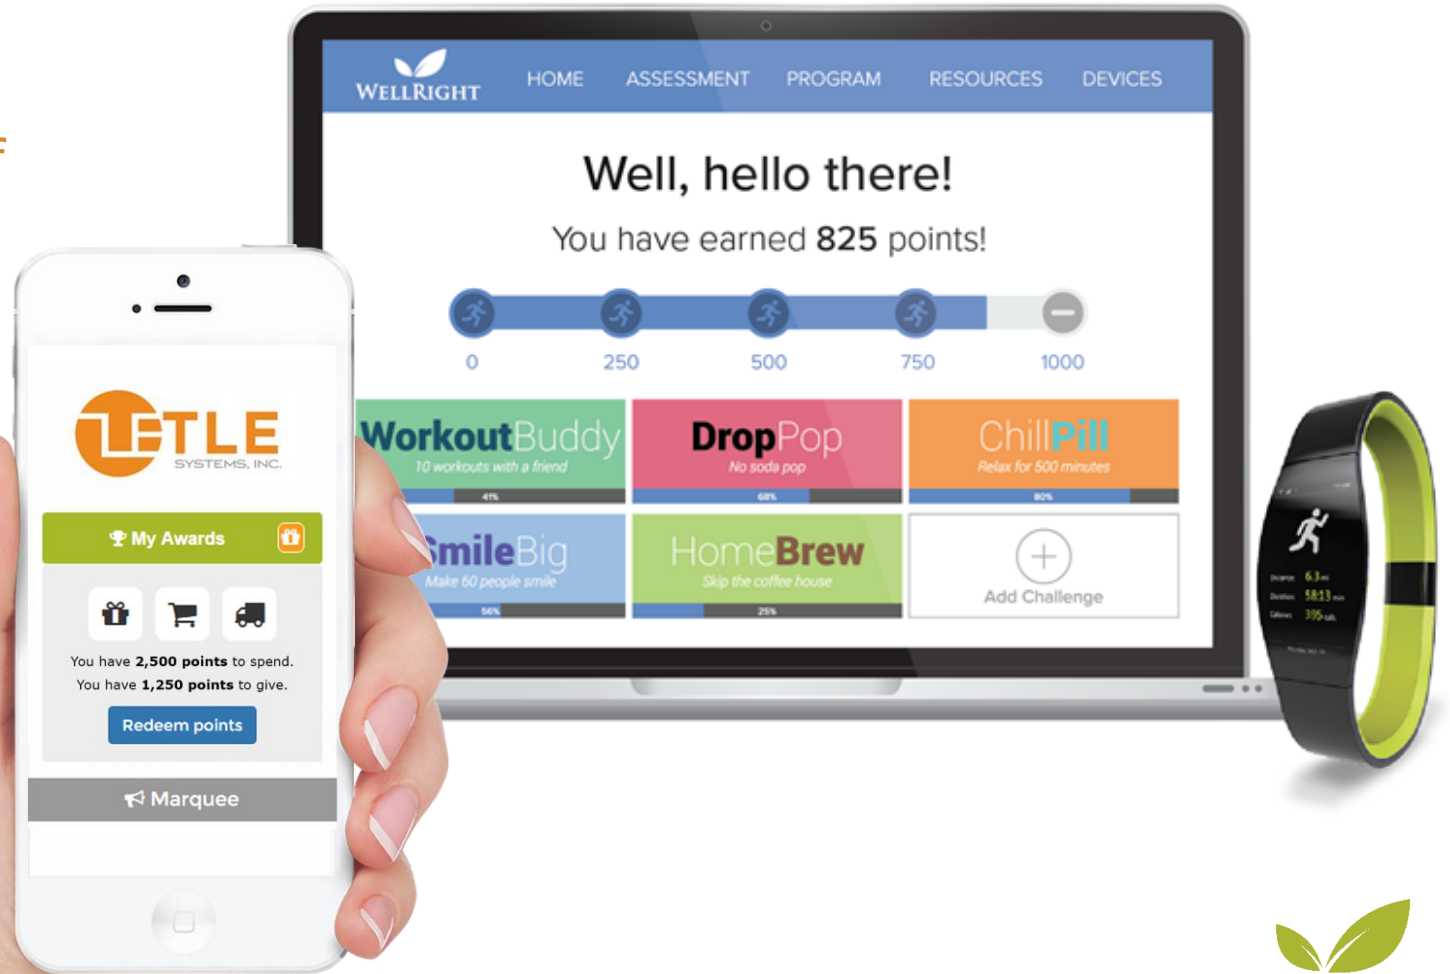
WELLRIGHT HOME ASSESSMENT PROGRAM RESOURCES DEVICES

Well, hello there!

You have earned 825 points!

0 250 500 750 1000

WorkoutBuddy
10 workouts with a friend
41%

DropPop
No soda pop
68%

ChillPill
Relax for 500 minutes
80%

SmileBig
Make 60 people smile
56%

HomeBrew
Skip the coffee house
25%

Add Challenge

TLE
SYSTEMS, INC.

My Awards

You have 2,500 points to spend.
You have 1,250 points to give.

Redeem points

Marquee

6.3
58:13
395